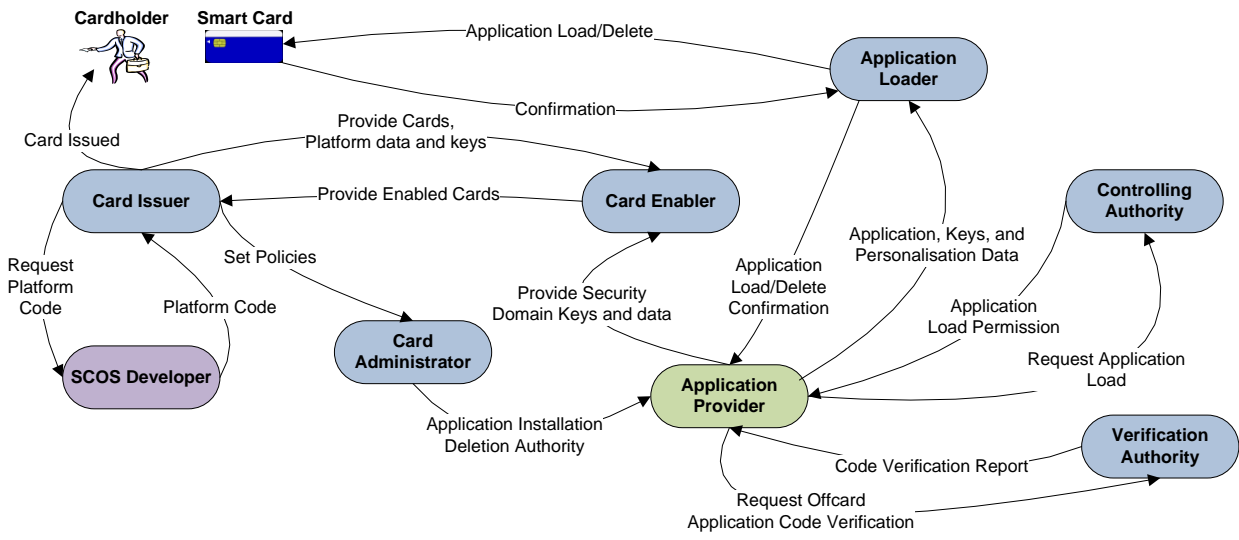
Cardholder

Smart Card

Application Load/Delete

Application Loader

Confirmation

Card Issued

Provide Cards, Platform data and keys

Card Issuer

Provide Enabled Cards

Card Enabler

Controlling Authority

Application, Keys, and Personalisation Data

Request Platform Code

Set Policies

Platform Code

Provide Security Domain Keys and data

Application Load/Delete Confirmation

Application Load Permission

Card Administrator

Request Application Load

SCOS Developer

Application Provider

Application Installation Deletion Authority

Verification Authority

Code Verification Report

Request Offcard Application Code Verification